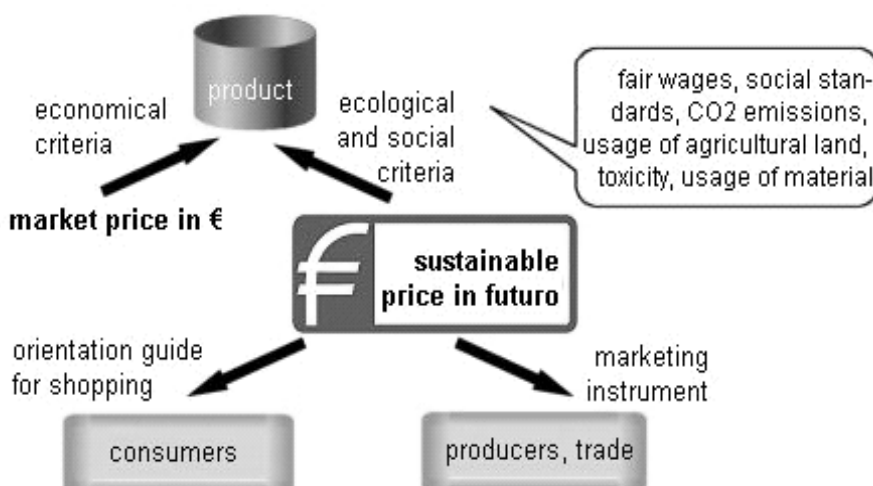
product

economical criteria

ecological and social criteria

fair wages, social standards, CO2 emissions, usage of agricultural land, toxicity, usage of material

**market price in €**

**sustainable price in futuro**

orientation guide for shopping

marketing instrument

consumers

producers, trade